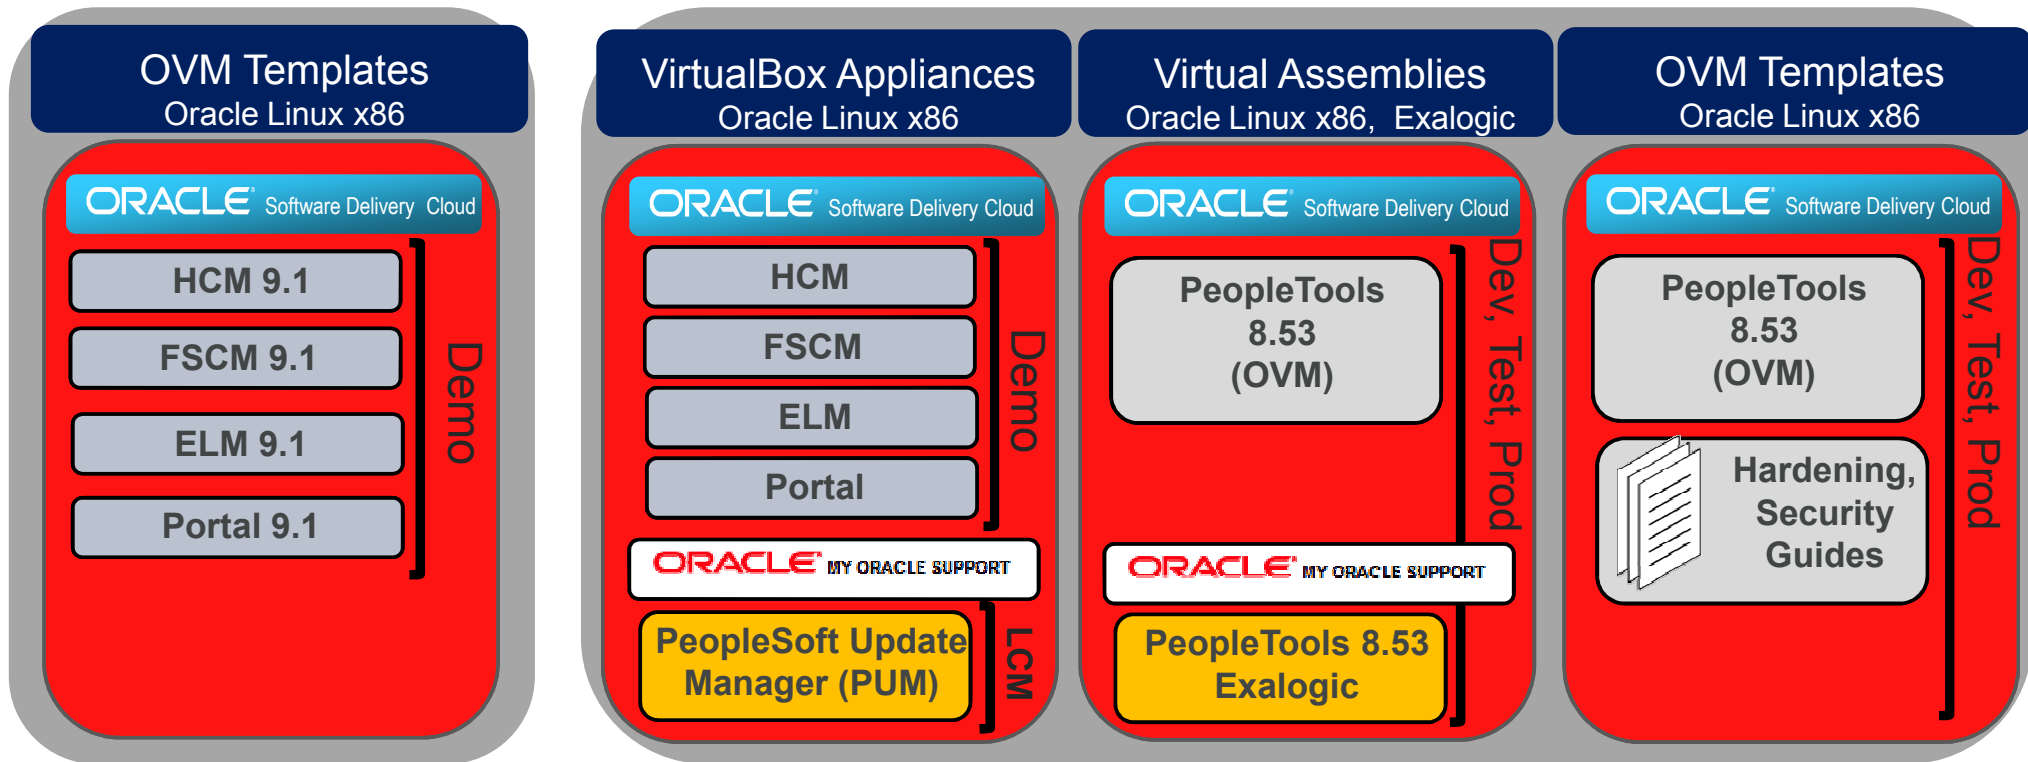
OVM Templates
Oracle Linux x86

ORACLE Software Delivery Cloud

HCM 9.1

FSCM 9.1

ELM 9.1

Portal 9.1

Demo

VirtualBox Appliances
Oracle Linux x86

ORACLE Software Delivery Cloud

HCM

FSCM

ELM

Portal

Demo

ORACLE MY ORACLE SUPPORT

PeopleSoft Update Manager (PUM)

LCM

Virtual Assemblies
Oracle Linux x86, Exalogic

ORACLE Software Delivery Cloud

PeopleTools 8.53 (OVM)

Dev, Test, Prod

ORACLE MY ORACLE SUPPORT

PeopleTools 8.53 Exalogic

OVM Templates
Oracle Linux x86

ORACLE Software Delivery Cloud

PeopleTools 8.53 (OVM)

Hardening, Security Guides

Dev, Test, Prod